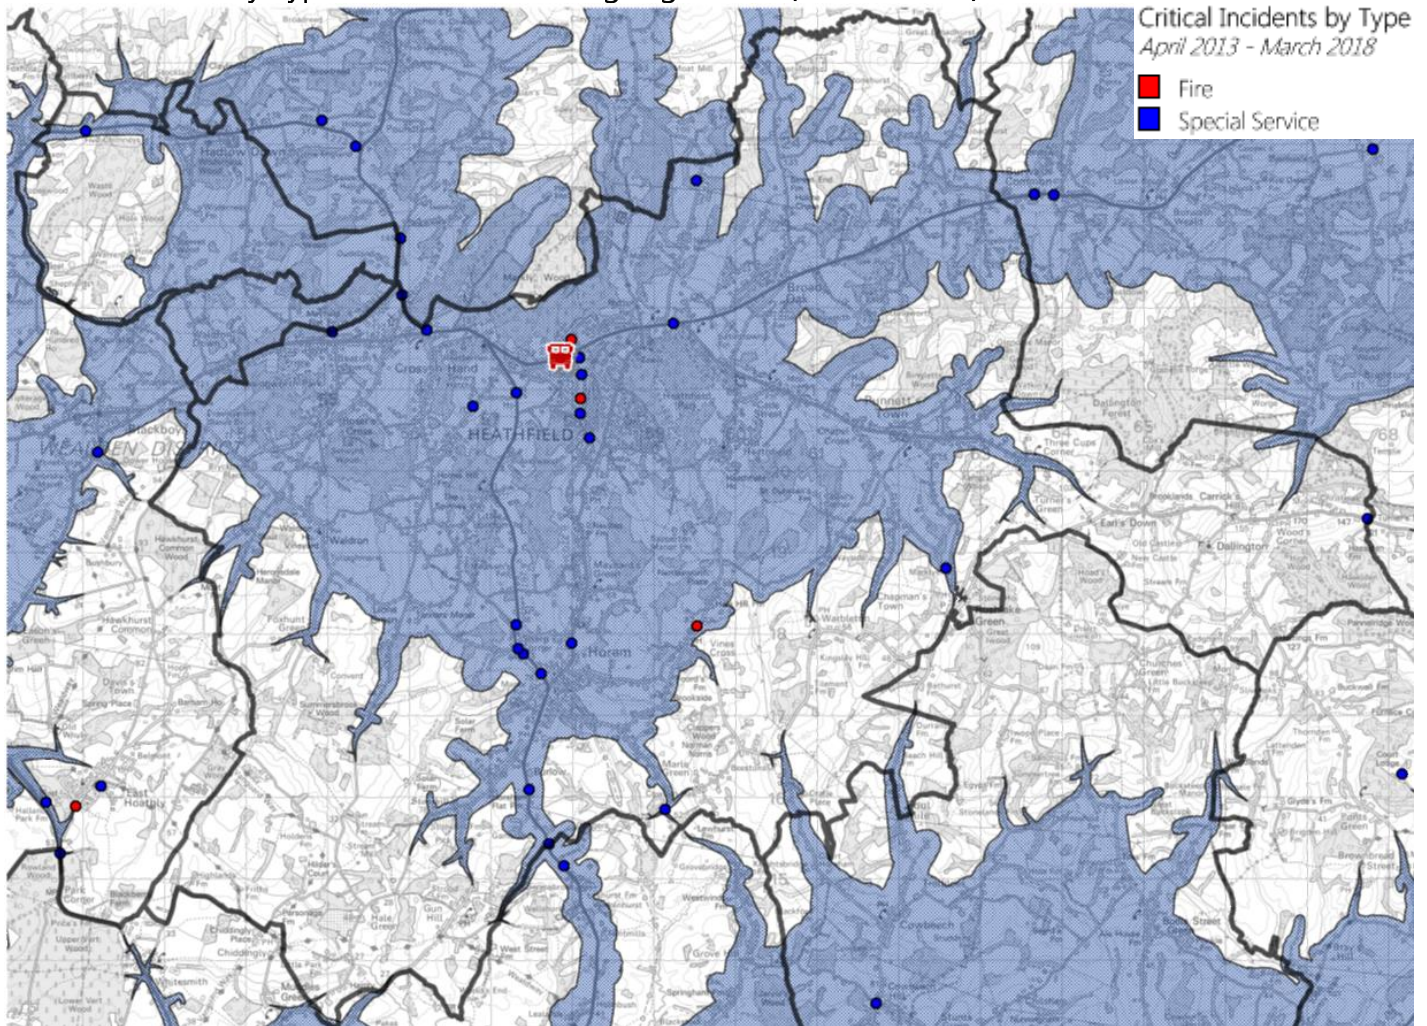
Critical Incidents by Type
April 2013 - March 2018
Fire
Special Service

HEATHFIELD
Cross in Hand
Horam
WEALDEN DISTRICT
Heathfield Park
Punnetts Town
Dallington
Three Cups Corner
Waldron
Hawkhurst Common
Broad Oak
Chapman's Town
Vines Cross
East Hoathly
Warbleton
Rushlake Green
Cowbeech
Hadlow Down
Earl's Down
Dallington Forest
Maynard's Green
Blackboys
Chiddingly
Gun Hill
Muddles Green
West Street
Old Heathfield
Marle Green